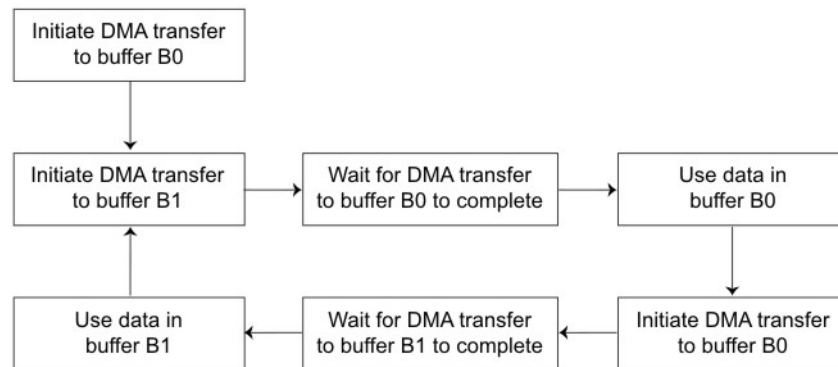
Initiate DMA transfer to buffer B0

Initiate DMA transfer to buffer B1

Wait for DMA transfer to buffer B0 to complete

Use data in buffer B0

Initiate DMA transfer to buffer B0

Wait for DMA transfer to buffer B1 to complete

Use data in buffer B1